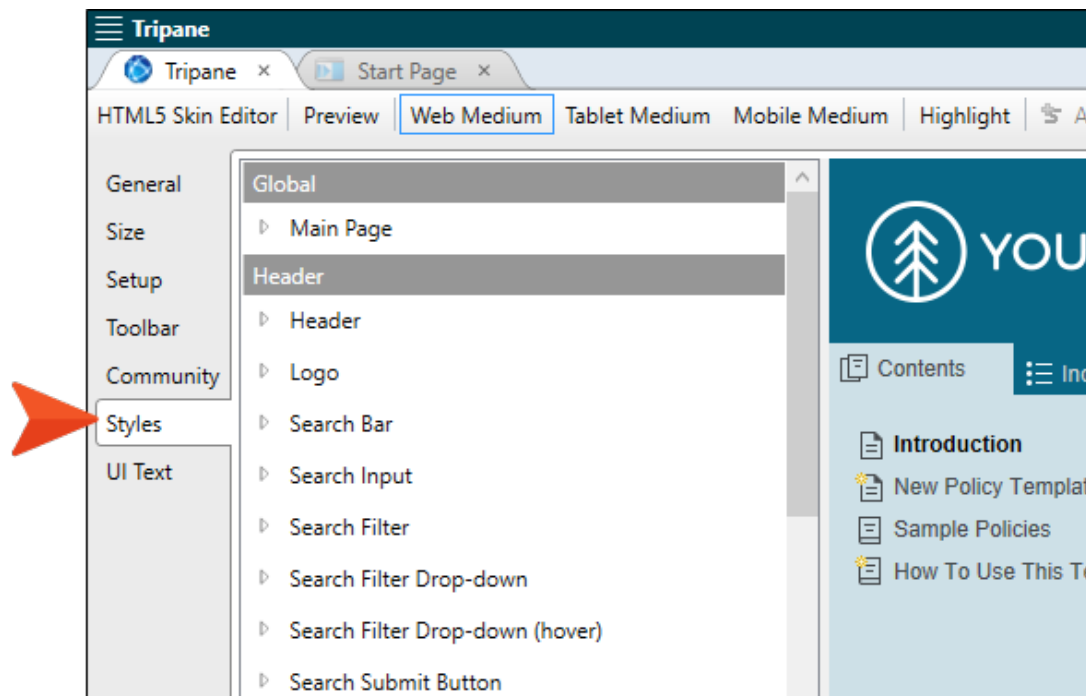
Tripane

Tripane ×
Start Page ×

HTML5 Skin Editor | Preview | Web Medium | Tablet Medium | Mobile Medium | Highlight | A

General
Size
Setup
Toolbar
Community
Styles
UI Text

Global
Main Page
Header
Header
Logo
Search Bar
Search Input
Search Filter
Search Filter Drop-down
Search Filter Drop-down (hover)
Search Submit Button

YOU

Contents
Inc

Introduction
New Policy Templat
Sample Policies
How To Use This T